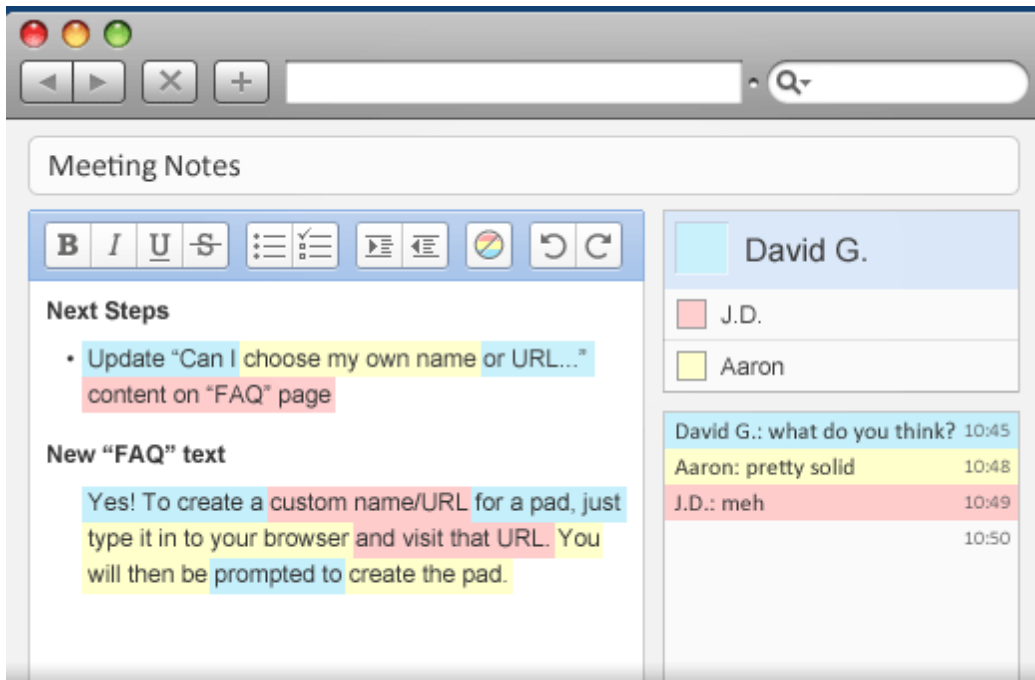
Meeting Notes

B I U S

Next Steps

• Update “Can I choose my own name or URL...” content on “FAQ” page

New “FAQ” text

Yes! To create a custom name/URL for a pad, just type it in to your browser and visit that URL. You will then be prompted to create the pad.

David G.

J.D.

Aaron

David G.: what do you think? 10:45
Aaron: pretty solid 10:48
J.D.: meh 10:49
10:50